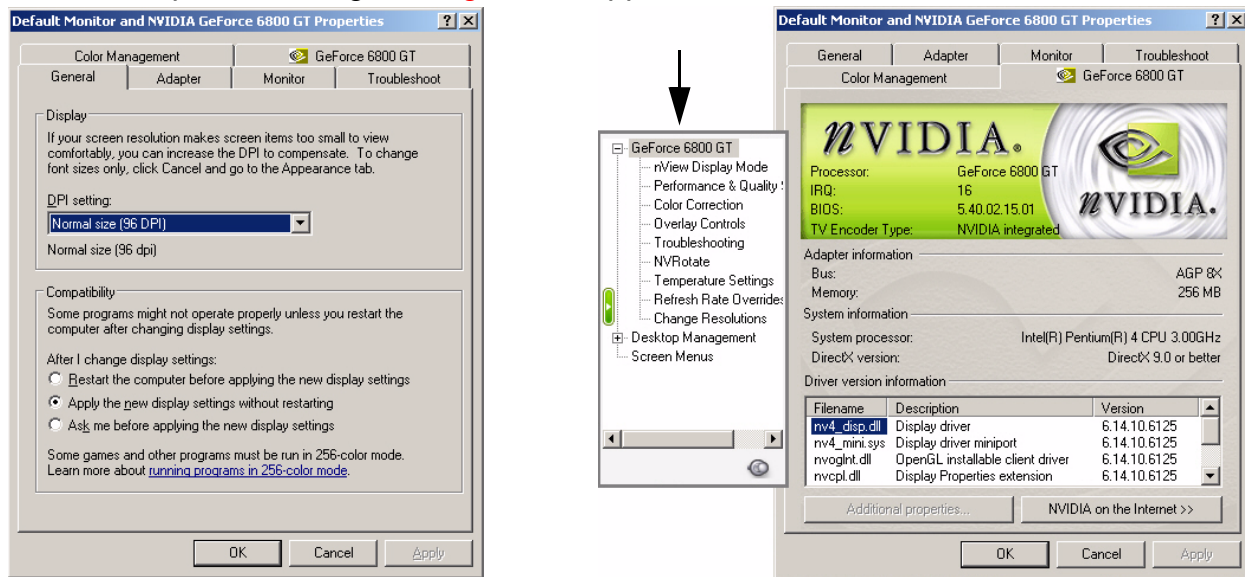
Default Monitor and NVIDIA GeForce 6800 GT Properties ? X

Color Management | GeForce 6800 GT
General | Adapter | Monitor | Troubleshoot

Display
If your screen resolution makes screen items too small to view comfortably, you can increase the DPI to compensate. To change font sizes only, click Cancel and go to the Appearance tab.

DPI setting:
Normal size (96 DPI)
Normal size (96 dpi)

Compatibility
Some programs might not operate properly unless you restart the computer after changing display settings.

After I change display settings:
Restart the computer before applying the new display settings
Apply the new display settings without restarting
Ask me before applying the new display settings

Some games and other programs must be run in 256-color mode. Learn more about running programs in 256-color mode.

OK | Cancel | Apply

GeForce 6800 GT
nView Display Mode
Performance & Quality S
Color Correction
Overlay Controls
Troubleshooting
NVRotate
Temperature Settings
Refresh Rate Overrides
Change Resolutions
Desktop Management
Screen Menus

Default Monitor and NVIDIA GeForce 6800 GT Properties ? X

General | Adapter | Monitor | Troubleshoot
Color Management | GeForce 6800 GT

nVIDIA.
Processor: GeForce 6800 GT
IRQ: 16
BIOS: 5.40.02.15.01
TV Encoder Type: NVIDIA integrated
nVIDIA.

Adapter information
Bus: AGP 8X
Memory: 256 MB

System information
System processor: Intel(R) Pentium(R) 4 CPU 3.00GHz
DirectX version: DirectX 9.0 or better

Driver version information

| Filename | Description | Version |
|---|---|---|
| nv4_disp.dll | Display driver | 6.14.10.6125 |
| nv4_mini.sys | Display driver miniport | 6.14.10.6125 |
| nvoglnt.dll | OpenGL installable client driver | 6.14.10.6125 |
| nvcpl.dll | Display Properties extension | 6.14.10.6125 |

Additional properties... | NVIDIA on the Internet >>

OK | Cancel | Apply